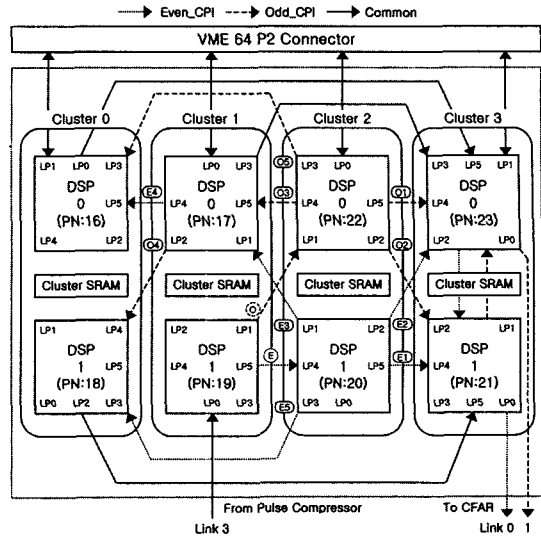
Even_CPI Odd_CPI Common

VME 64 P2 Connector

Cluster 0
LP1 LP0 LP3
DSP
0
(PN:16)
LP5
LP4 LP2

Cluster SRAM

LP1 LP4
DSP
1
(PN:18)
LP5
LP0 LP2 LP3

Cluster 1
LP0 LP3
LP4
DSP
0
(PN:17)
LP5
LP2 LP1

Cluster SRAM

LP2 LP3
LP4
DSP
1
(PN:19)
LP5
LP0

Cluster 2
LP3 LP0
LP4
DSP
0
(PN:22)
LP5
LP1 LP2

Cluster SRAM

LP1 LP2
LP4
DSP
1
(PN:20)
LP5
LP3 LP0

Cluster 3
LP3 LP5 LP1
LP4
DSP
0
(PN:23)
LP2 LP0

Cluster SRAM

LP2 LP1
LP4
DSP
1
(PN:21)
LP3 LP5 LP0

E4 O4 O5 O3 O1 O2 O E3 E E5 E2 E1

From Pulse Compressor
Link 3

To CFAR
Link 0 1